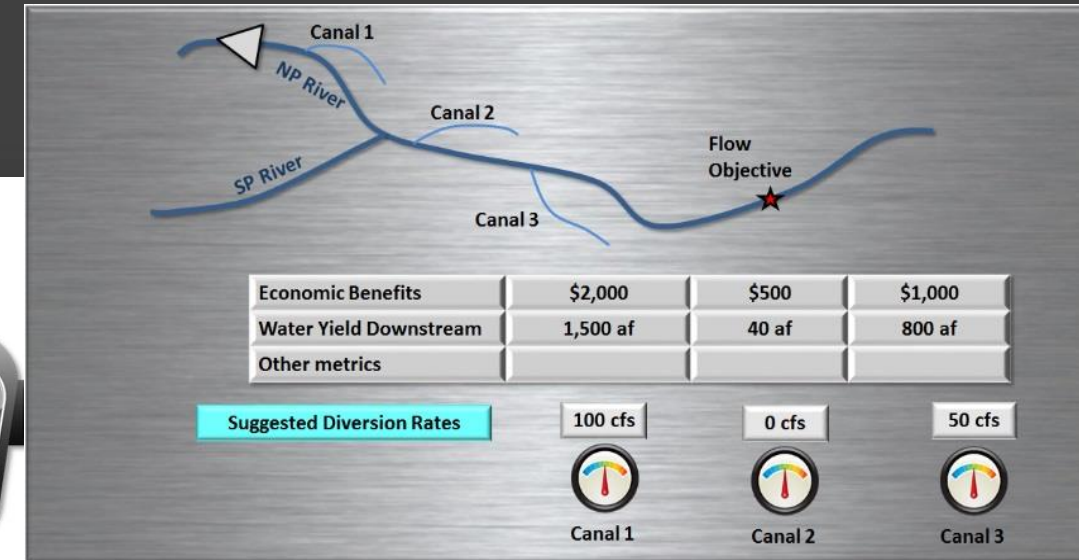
Canal 1

NP River

Canal 2

SP River

Canal 3

Flow Objective

| Economic Benefits | \$2,000 | \$500 | \$1,000 |
|---|---|---|---|
| Water Yield Downstream | 1,500 af | 40 af | 800 af |
| Other metrics | | | |

Suggested Diversion Rates

100 cfs

0 cfs

50 cfs

Canal 1

Canal 2

Canal 3